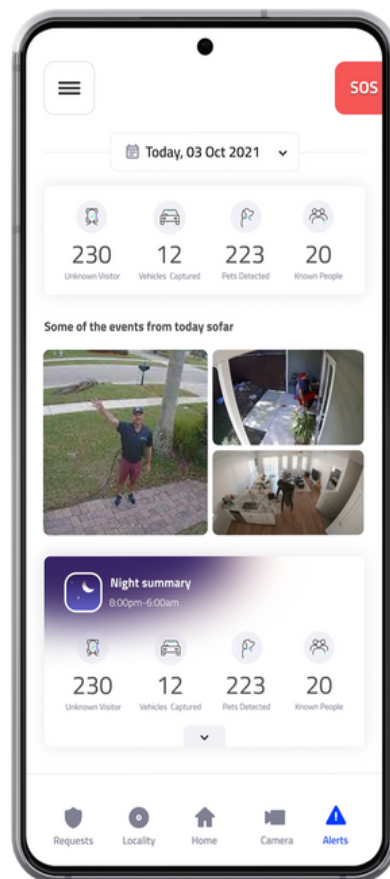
SOS

Today, 03 Oct 2021

230
Unknown Visitor

12
Vehicles Captured

223
Pets Detected

20
Known People

Some of the events from today sofar

Night summary
8:00pm-6:00am

230
Unknown Visitor

12
Vehicles Captured

223
Pets Detected

20
Known People

Requests
Locality
Home
Camera
Alerts